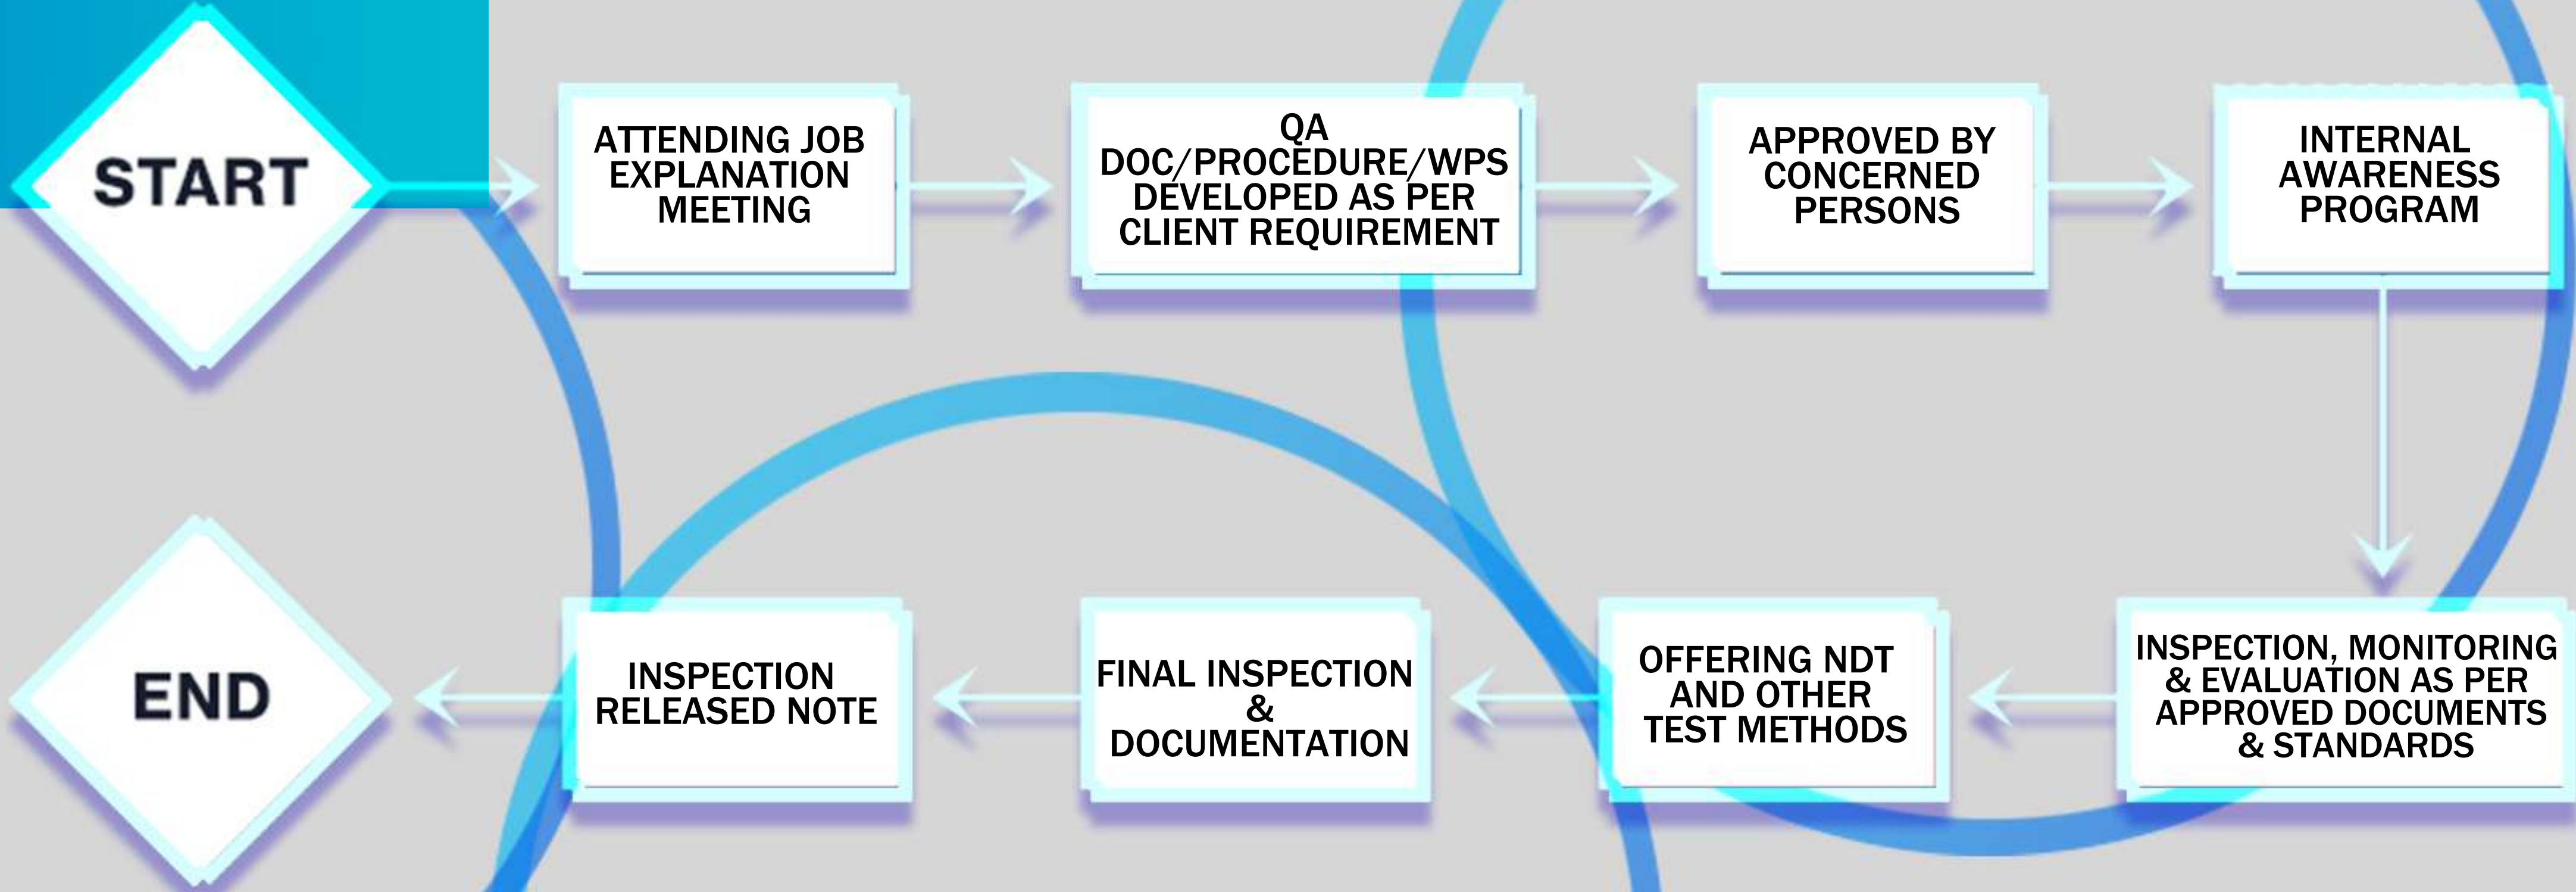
START

ATTENDING JOB EXPLANATION MEETING

QA DOC/PROCEDURE/WPS DEVELOPED AS PER CLIENT REQUIREMENT

APPROVED BY CONCERNED PERSONS

INTERNAL AWARENESS PROGRAM

INSPECTION, MONITORING & EVALUATION AS PER APPROVED DOCUMENTS & STANDARDS

OFFERING NDT AND OTHER TEST METHODS

FINAL INSPECTION & DOCUMENTATION

INSPECTION RELEASED NOTE

END